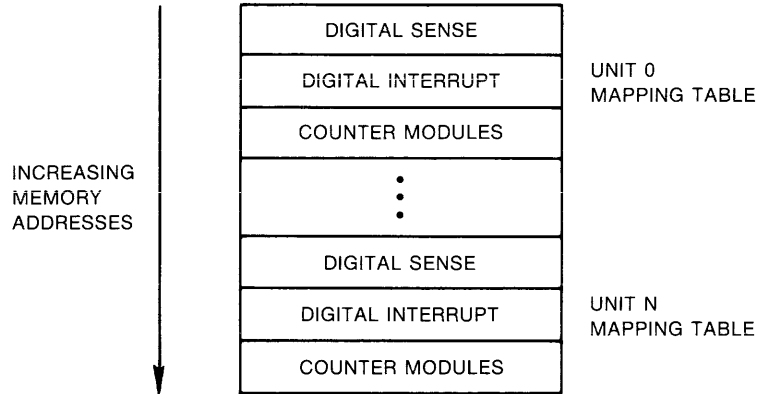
INCREASING MEMORY ADDRESSES

| DIGITAL SENSE |
|---|
| DIGITAL INTERRUPT |
| COUNTER MODULES |
| ⋮ |
| DIGITAL SENSE |
| DIGITAL INTERRUPT |
| COUNTER MODULES |

UNIT 0 MAPPING TABLE

UNIT N MAPPING TABLE